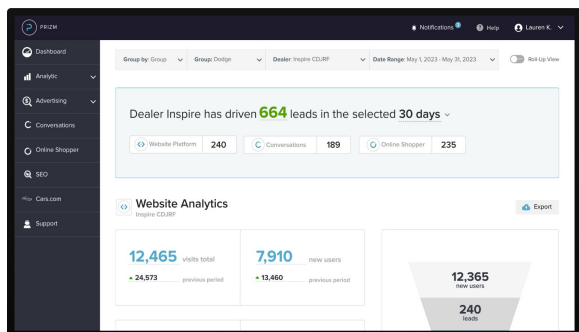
PRIZM

Notifications 3 Help Lauren K.

Dashboard

Analytic

Advertising

Conversations

Online Shopper

SEO

Cars.com

Support

Group by: Group Group: Dodge Dealer: Inspire CDJRF Date Range: May 1, 2023 - May 31, 2023 Roll-Up View

Dealer Inspire has driven 664 leads in the selected 30 days

Website Platform 240 Conversations 189 Online Shopper 235

Website Analytics
Inspire CDJRF

Export

12,465 visits total
24,573 previous period

7,910 new users
13,460 previous period

12,365
new users

240
leads